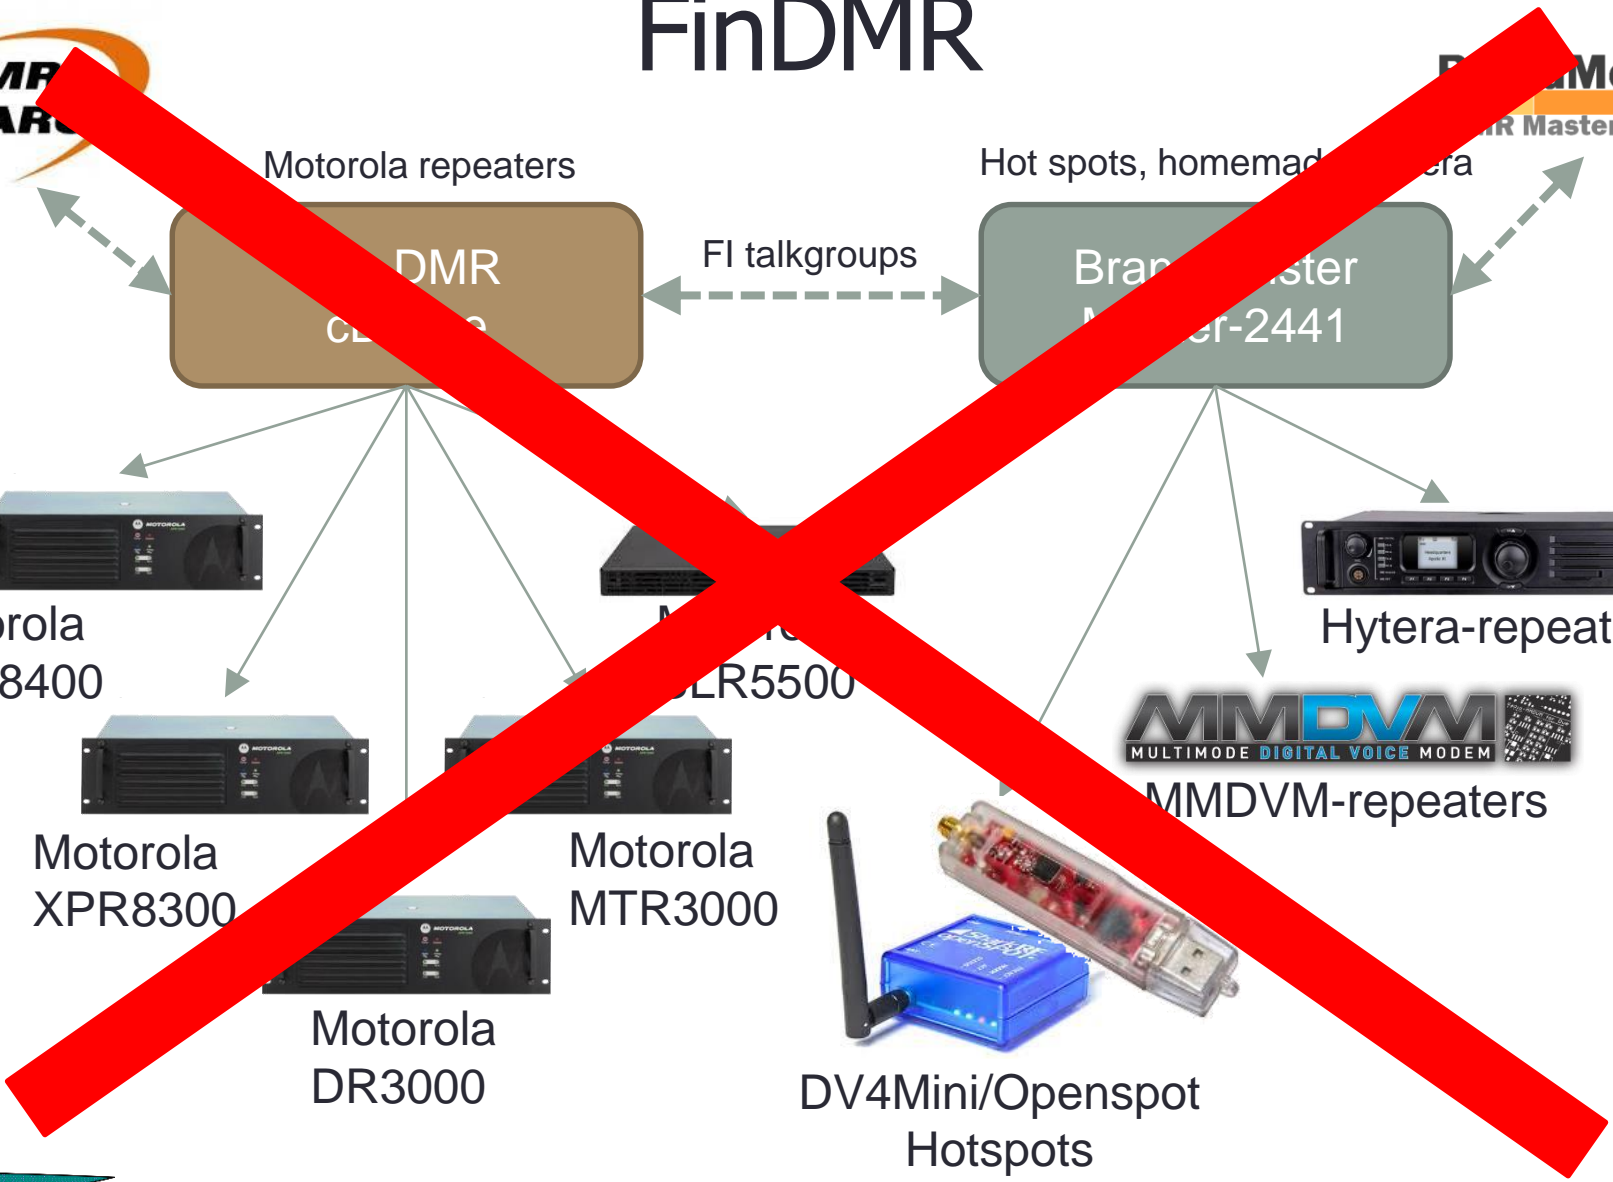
FinDMR

MR
ARC

Motorola repeaters

DMR
CL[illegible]e

FI talkgroups

Hot spots, homemad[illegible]era

Bran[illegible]ster
M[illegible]er-2441

R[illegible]M
R Master

rola
8400

M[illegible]
SLR5500

Hytera-repeat

MMDVM
MULTIMODE DIGITAL VOICE MODEM

MMDVM-repeaters

Motorola
XPR8300

Motorola
MTR3000

Motorola
DR3000

DV4Mini/Openspot
Hotspots